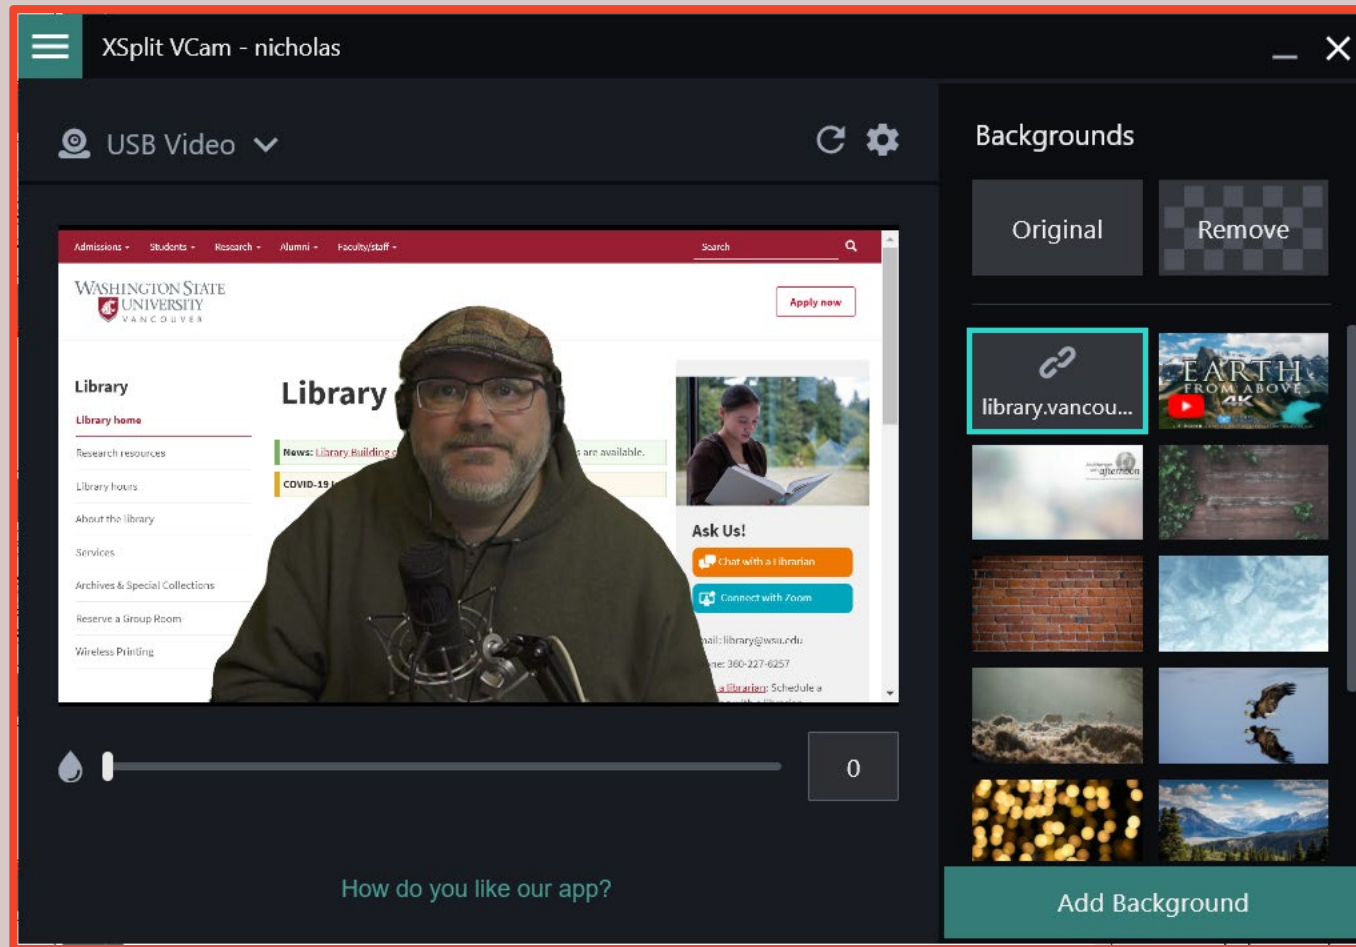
XSplit VCam - nicholas

USB Video

Admissions Students Research Alumni Faculty/staff Search

WASHINGTON STATE UNIVERSITY VANCOUVER

Apply now

Library

Library home

Research resources

Library hours

About the library

Services

Archives & Special Collections

Reserve a Group Room

Wireless Printing

Library

News: Library Building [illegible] are available.

COVID-19 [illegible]

Ask Us!

Chat with a librarian

Connect with Zoom

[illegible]ail: library@wsu.edu

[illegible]e: 360-227-6257

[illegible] a librarian: Schedule a

0

How do you like our app?

Backgrounds

Original

Remove

library.vancou...

EARTH FROM ABOVE 4K

afternoon

Add Background